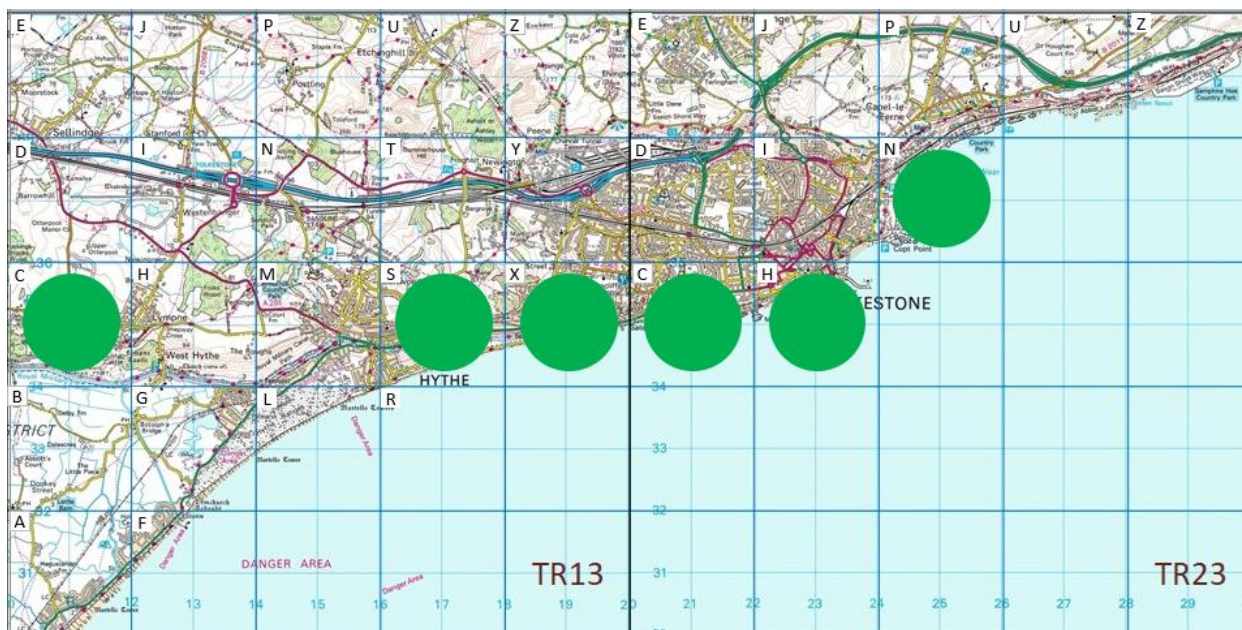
E J P U Z E J P U Z

D I N T Y D I N

C H M S X C H

B G L R

A F

Sellindge
Etchinghill
Peene
Newington
Western
Lympne
West Hythe
HYTHE
ESTONE
Capel-le-Ferne
Copt Point
Country Park
STRICT
Dymchurch Redoubt
Martello Tower
Danger Area
DANGER AREA

36
34
33
32
31

TR13
TR23

12 13 14 15 16 17 18 19 20 21 22 23 24 25 26 27 28 29